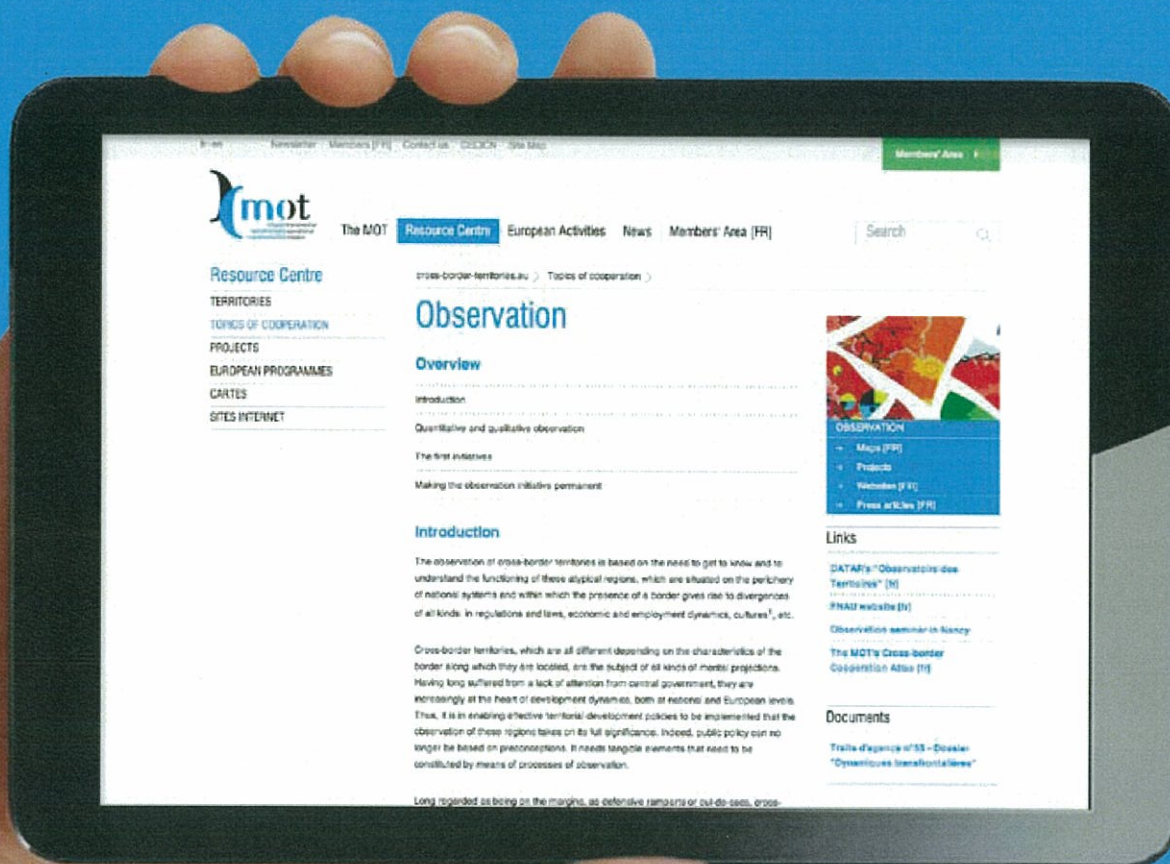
fr · en Newsletter Members [FR] Contact us CECICN Site Map

Members' Area

mot

The MOT Resource Centre European Activities News Members' Area [FR]

Search

Resource Centre
TERRITORIES
TOPICS OF COOPERATION
PROJECTS
EUROPEAN PROGRAMMES
CARTES
SITES INTERNET

cross-border-territories.eu > Topics of cooperation >

Observation

Overview

Introduction

Quantitative and qualitative observation

The first initiatives

Making the observation initiative permanent

Introduction

The observation of cross-border territories is based on the need to get to know and to understand the functioning of these atypical regions, which are situated on the periphery of national systems and within which the presence of a border gives rise to divergences of all kinds: in regulations and laws, economic and employment dynamics, cultures$^1$, etc.

Cross-border territories, which are all different depending on the characteristics of the border along which they are located, are the subject of all kinds of mental projections. Having long suffered from a lack of attention from central government, they are increasingly at the heart of development dynamics, both at national and European levels. Thus, it is in enabling effective territorial development policies to be implemented that the observation of these regions takes on its full significance. Indeed, public policy can no longer be based on preconceptions. It needs tangible elements that need to be constituted by means of processes of observation.

Long regarded as being on the margins, as defensive ramparts or cul-de-sacs, cross-

OBSERVATION
Maps [FR]
Projects
Websites [FR]
Press articles [FR]

Links

DATAR's "Observatoire des Territoires" [fr]

FNAU website [fr]

Observation seminar in Nancy

The MOT's Cross-border Cooperation Atlas [fr]

Documents

Traits d'agence n°55 - Dossier "Dynamiques transfrontalières"